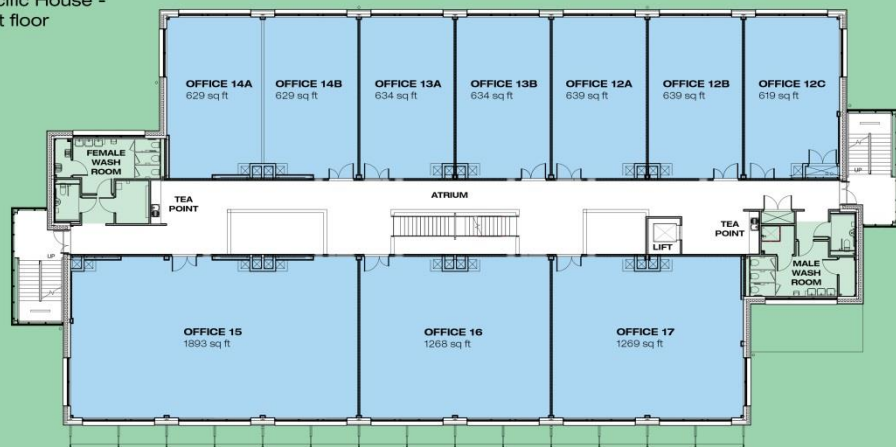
cific House -
t floor

OFFICE 14A
629 sq ft

OFFICE 14B
629 sq ft

OFFICE 13A
634 sq ft

OFFICE 13B
634 sq ft

OFFICE 12A
639 sq ft

OFFICE 12B
639 sq ft

OFFICE 12C
619 sq ft

FEMALE WASH ROOM

TEA POINT

ATRIUM

LIFT

TEA POINT

MALE WASH ROOM

UP

UP

OFFICE 15
1893 sq ft

OFFICE 16
1268 sq ft

OFFICE 17
1269 sq ft